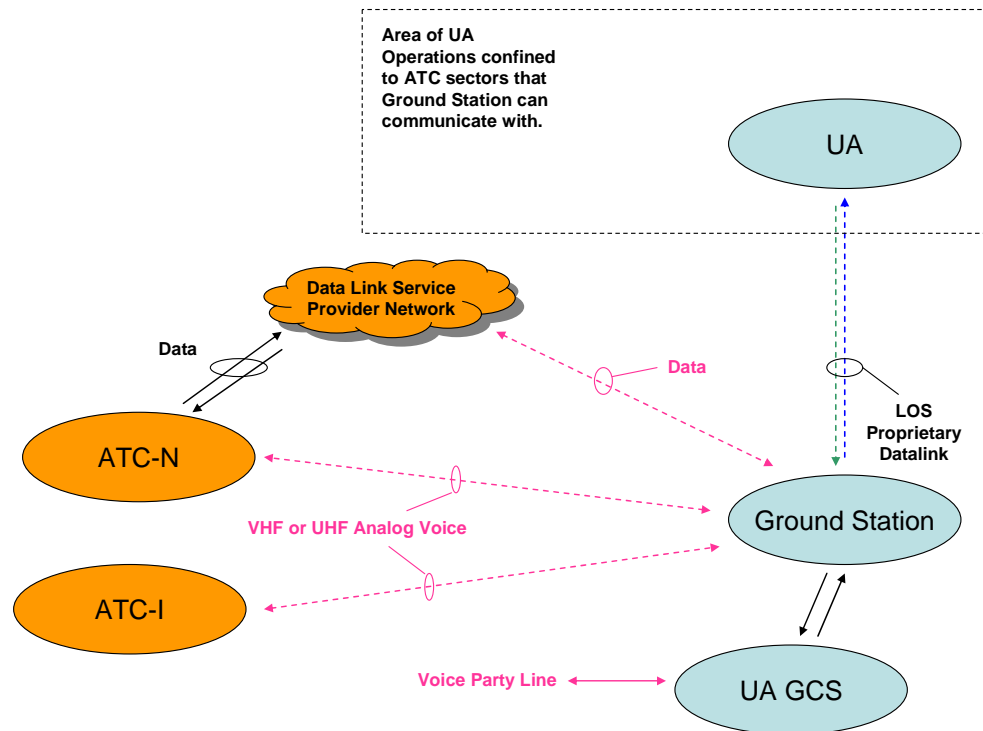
Area of UA Operations confined to ATC sectors that Ground Station can communicate with.

UA

Data Link Service Provider Network

Data

Data

LOS Proprietary Datalink

ATC-N

VHF or UHF Analog Voice

Ground Station

ATC-I

Voice Party Line

UA GCS